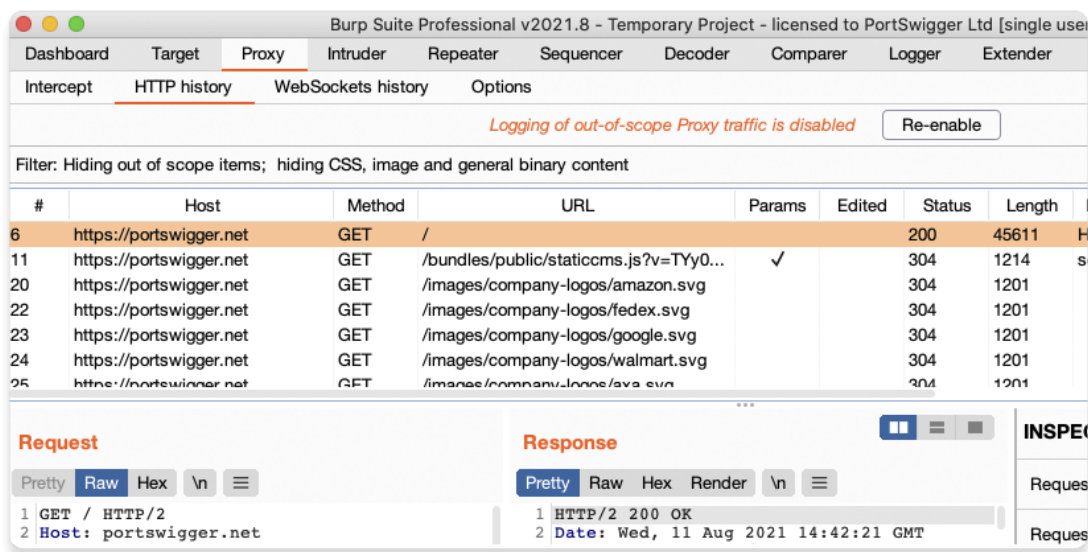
Burp Suite Professional v2021.8 - Temporary Project - licensed to PortSwigger Ltd [single use

Dashboard Target Proxy Intruder Repeater Sequencer Decoder Comparer Logger Extender

Intercept HTTP history WebSockets history Options

Logging of out-of-scope Proxy traffic is disabled Re-enable

Filter: Hiding out of scope items; hiding CSS, image and general binary content

| # | Host | Method | URL | Params | Edited | Status | Length |
|---|---|---|---|---|---|---|---|
| 6 | https://portswigger.net | GET | / | | | 200 | 45611 |
| 11 | https://portswigger.net | GET | /bundles/public/staticcms.js?v=TYy0... | ✓ | | 304 | 1214 |
| 20 | https://portswigger.net | GET | /images/company-logos/amazon.svg | | | 304 | 1201 |
| 22 | https://portswigger.net | GET | /images/company-logos/fedex.svg | | | 304 | 1201 |
| 23 | https://portswigger.net | GET | /images/company-logos/google.svg | | | 304 | 1201 |
| 24 | https://portswigger.net | GET | /images/company-logos/walmart.svg | | | 304 | 1201 |
| 25 | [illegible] | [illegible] | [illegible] | | | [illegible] | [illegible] |

Request
Pretty Raw Hex \n ☰
1 GET / HTTP/2
2 Host: portswigger.net

Response
Pretty Raw Hex Render \n ☰
1 HTTP/2 200 OK
2 Date: Wed, 11 Aug 2021 14:42:21 GMT

INSPEC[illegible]
Reques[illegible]
Reques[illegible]